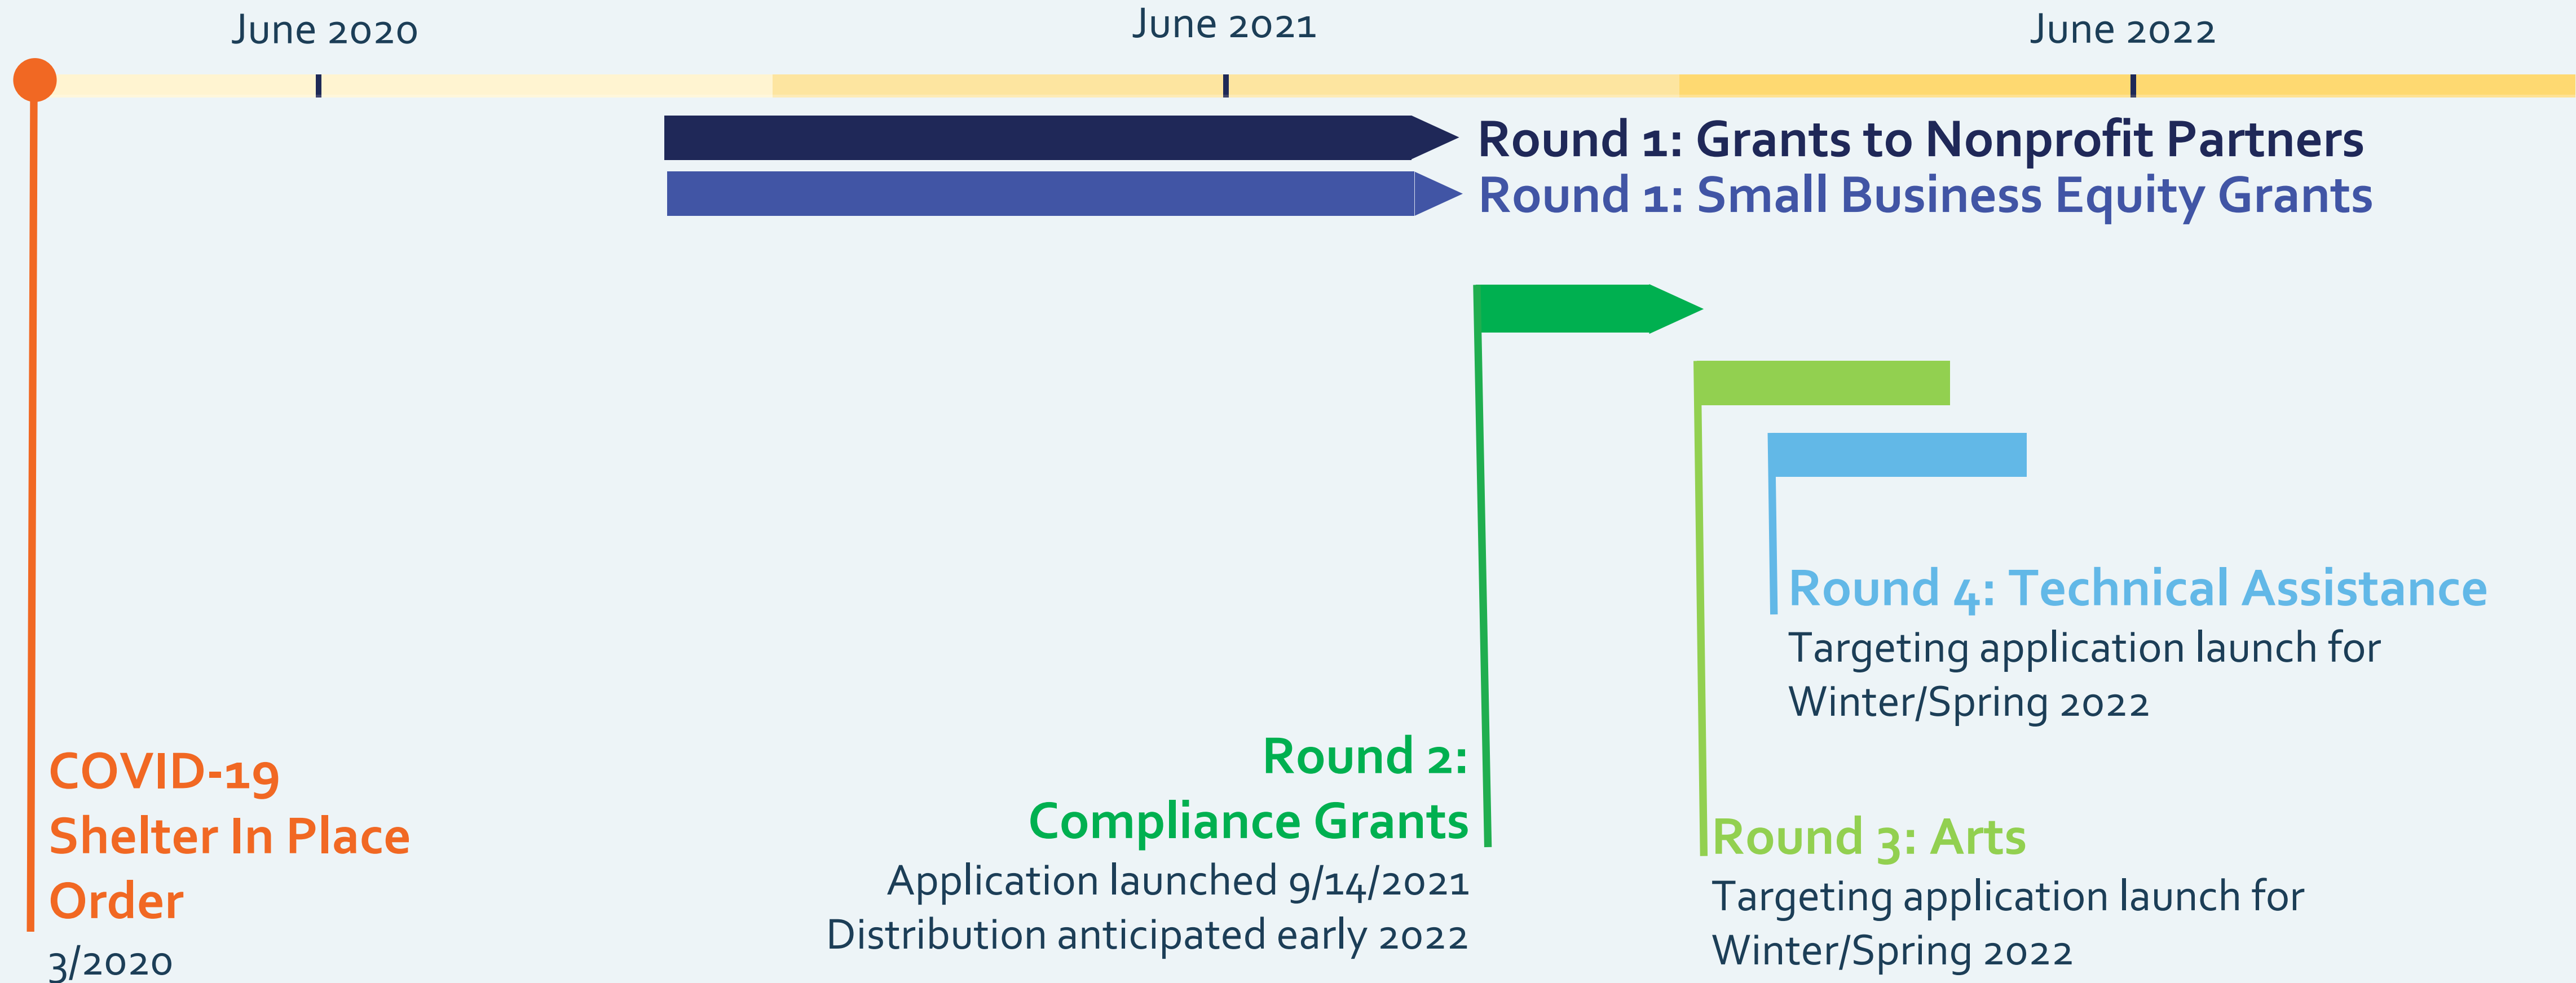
June 2020

June 2021

June 2022

Round 1: Grants to Nonprofit Partners

Round 1: Small Business Equity Grants

Round 4: Technical Assistance
Targeting application launch for Winter/Spring 2022

Round 2: Compliance Grants
Application launched 9/14/2021
Distribution anticipated early 2022

Round 3: Arts
Targeting application launch for Winter/Spring 2022

COVID-19 Shelter In Place Order
3/2020